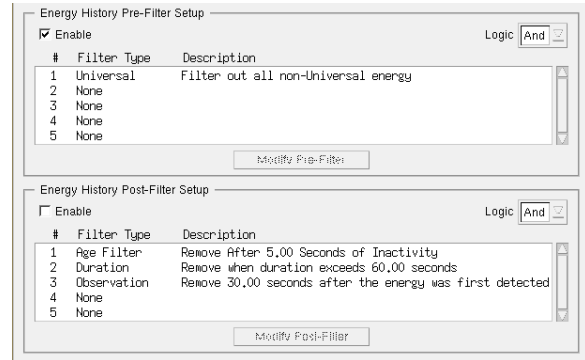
Energy History Pre-Filter Setup

Enable

Logic And

| # | Filter Type | Description |
|---|---|---|
| 1 | Universal | Filter out all non-Universal energy |
| 2 | None | |
| 3 | None | |
| 4 | None | |
| 5 | None | |

Modify Pre-Filter

Energy History Post-Filter Setup

Enable

Logic And

| # | Filter Type | Description |
|---|---|---|
| 1 | Age Filter | Remove After 5.00 Seconds of Inactivity |
| 2 | Duration | Remove when duration exceeds 60.00 seconds |
| 3 | Observation | Remove 30.00 seconds after the energy was first detected |
| 4 | None | |
| 5 | None | |

Modify Post-Filter